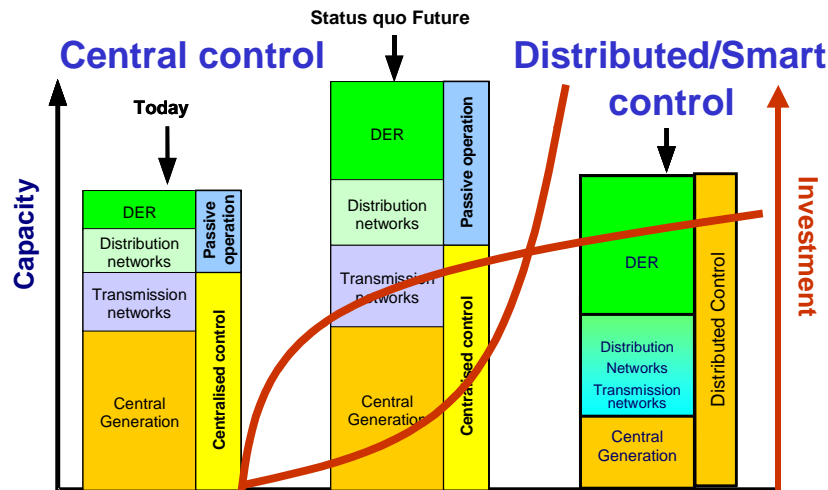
Status quo Future

Central control

Distributed/Smart control

Today

Capacity

Investment

DER

Distribution networks

Transmission networks

Central Generation

Passive operation

Centralised control

DER

Distribution networks

Transmission networks

Central Generation

Passive operation

Centralised control

DER

Distribution Networks

Transmission networks

Central Generation

Distributed Control